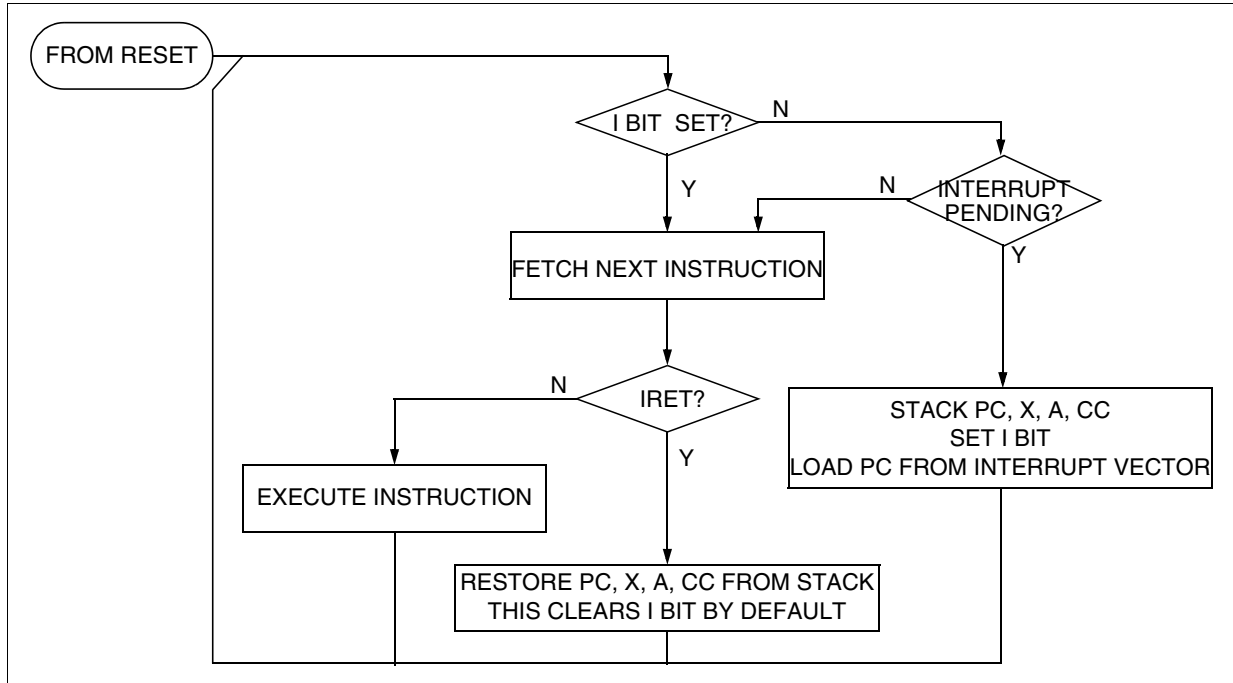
FROM RESET

I BIT SET?

N

Y

INTERRUPT PENDING?

N

Y

FETCH NEXT INSTRUCTION

IRET?

N

Y

STACK PC, X, A, CC
SET I BIT
LOAD PC FROM INTERRUPT VECTOR

EXECUTE INSTRUCTION

RESTORE PC, X, A, CC FROM STACK
THIS CLEARS I BIT BY DEFAULT